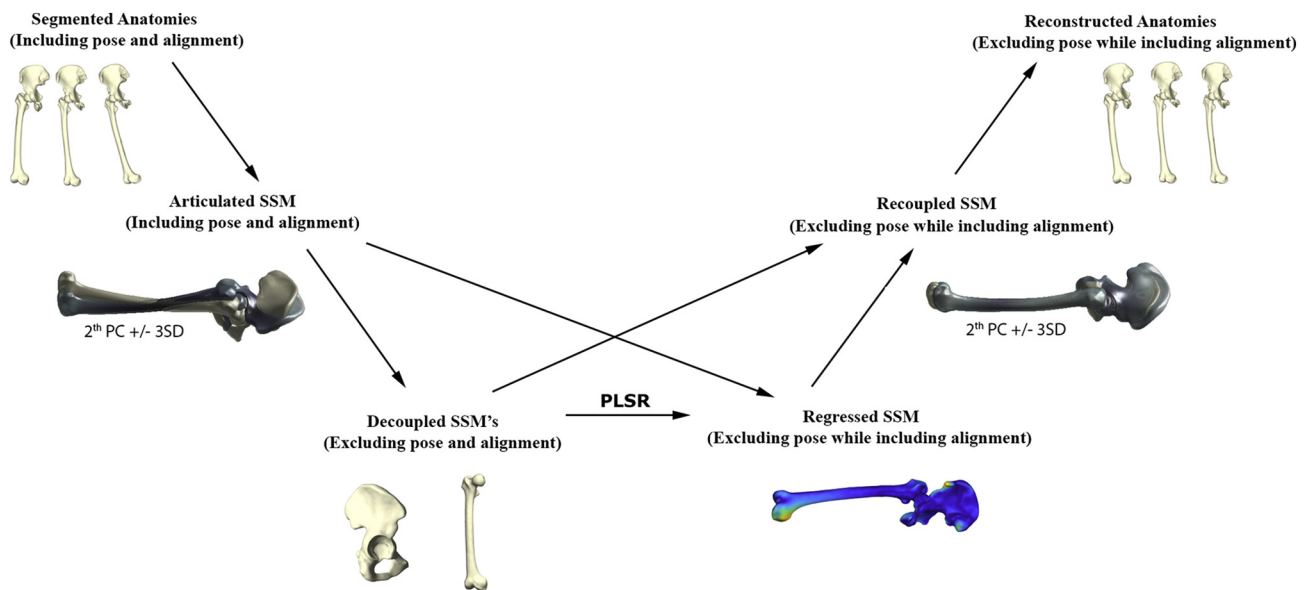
Segmented Anatomies
(Including pose and alignment)

Reconstructed Anatomies
(Excluding pose while including alignment)

Articulated SSM
(Including pose and alignment)

Recoupled SSM
(Excluding pose while including alignment)

2$^{th}$ PC +/- 3SD

2$^{th}$ PC +/- 3SD

PLSR

Decoupled SSM's
(Excluding pose and alignment)

Regressed SSM
(Excluding pose while including alignment)